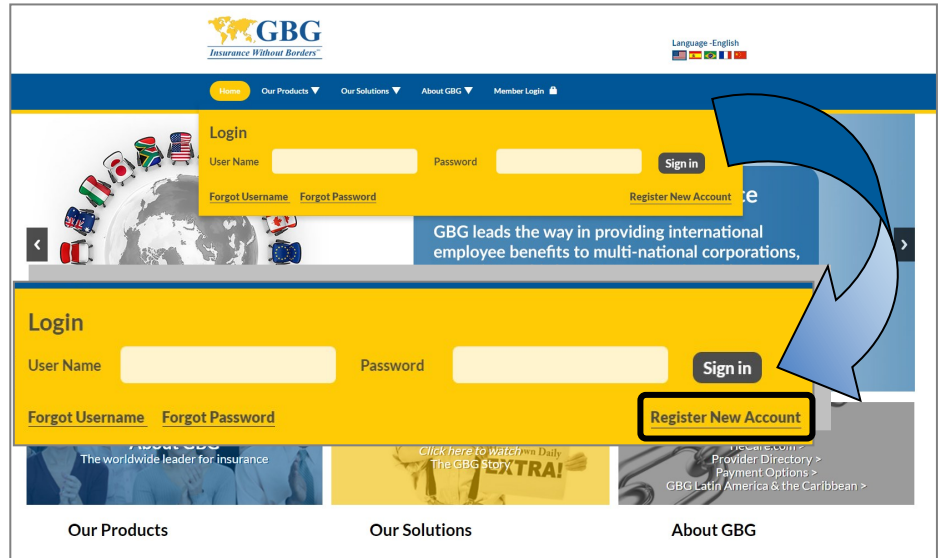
GBG
Insurance Without Borders

Language -English

Home
Our Products
Our Solutions
About GBG
Member Login

Login
User Name
Password
Sign in
Forgot Username
Forgot Password
Register New Account

GBG leads the way in providing international employee benefits to multi-national corporations,

Login
User Name
Password
Sign in
Forgot Username
Forgot Password
Register New Account

About GBG
The worldwide leader for insurance

Click here to watch
The GBG Story
EXTRA!

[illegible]Care.com >
Provider Directory >
Payment Options >
GBG Latin America & the Caribbean >

Our Products
Our Solutions
About GBG